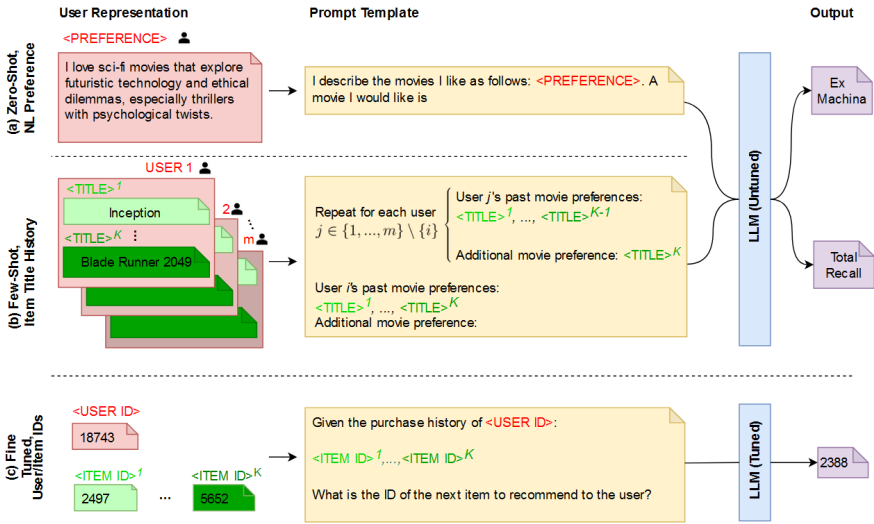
User Representation

Prompt Template

Output

(a) Zero-Shot, NL Preference

<PREFERENCE>

I love sci-fi movies that explore futuristic technology and ethical dilemmas, especially thrillers with psychological twists.

I describe the movies I like as follows: <PREFERENCE>. A movie I would like is

Ex Machina

(b) Few-Shot, Item Title History

USER 1

<TITLE>$^1$

Inception

<TITLE>$^K$

Blade Runner 2049

2

m

Repeat for each user $j \in \{1, ..., m\} \setminus \{i\}$

User $j$'s past movie preferences: <TITLE>$^1$, ..., <TITLE>$^{K-1}$

Additional movie preference: <TITLE>$^K$

User $i$'s past movie preferences: <TITLE>$^1$, ..., <TITLE>$^K$

Additional movie preference:

LLM (Untuned)

Total Recall

(c) Fine Tuned, User/Item IDs

<USER ID>

18743

<ITEM ID>$^1$

2497

...

<ITEM ID>$^K$

5652

Given the purchase history of <USER ID>:

<ITEM ID>$^1$,...,<ITEM ID>$^K$

What is the ID of the next item to recommend to the user?

LLM (Tuned)

2388